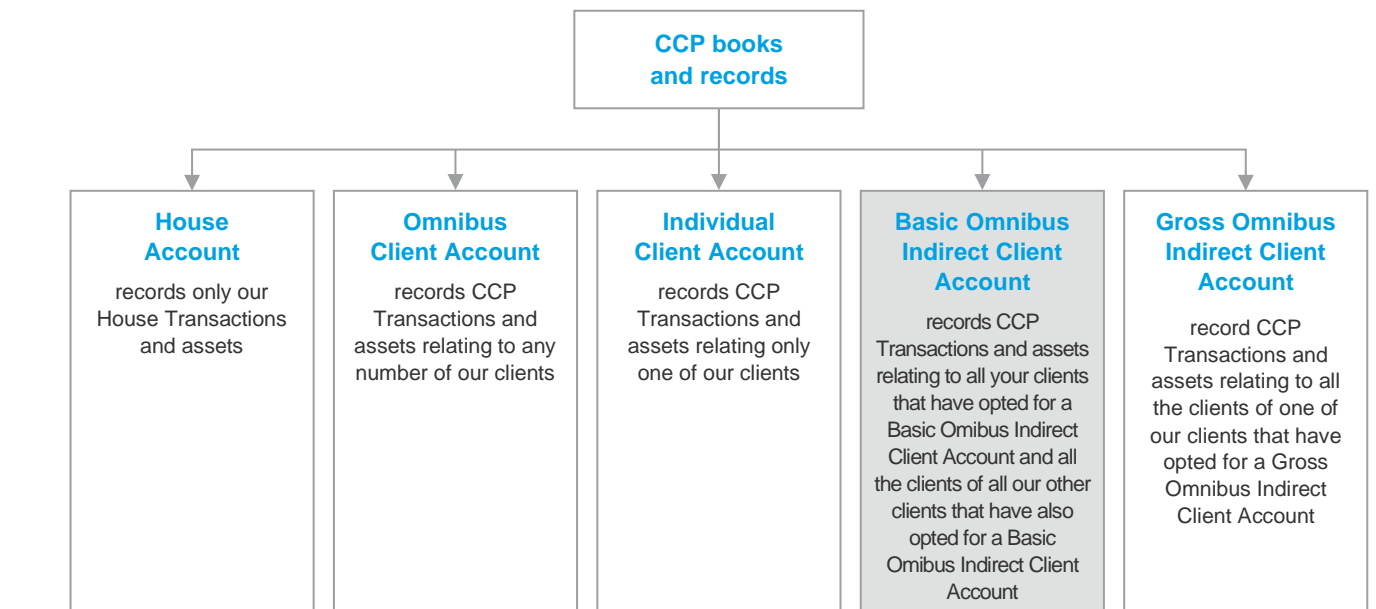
CCP books and records

House Account

records only our House Transactions and assets

Omnibus Client Account

records CCP Transactions and assets relating to any number of our clients

Individual Client Account

records CCP Transactions and assets relating only one of our clients

Basic Omnibus Indirect Client Account

records CCP Transactions and assets relating to all your clients that have opted for a Basic Omibus Indirect Client Account and all the clients of all our other clients that have also opted for a Basic Omibus Indirect Client Account

Gross Omnibus Indirect Client Account

record CCP Transactions and assets relating to all the clients of one of our clients that have opted for a Gross Omnibus Indirect Client Account